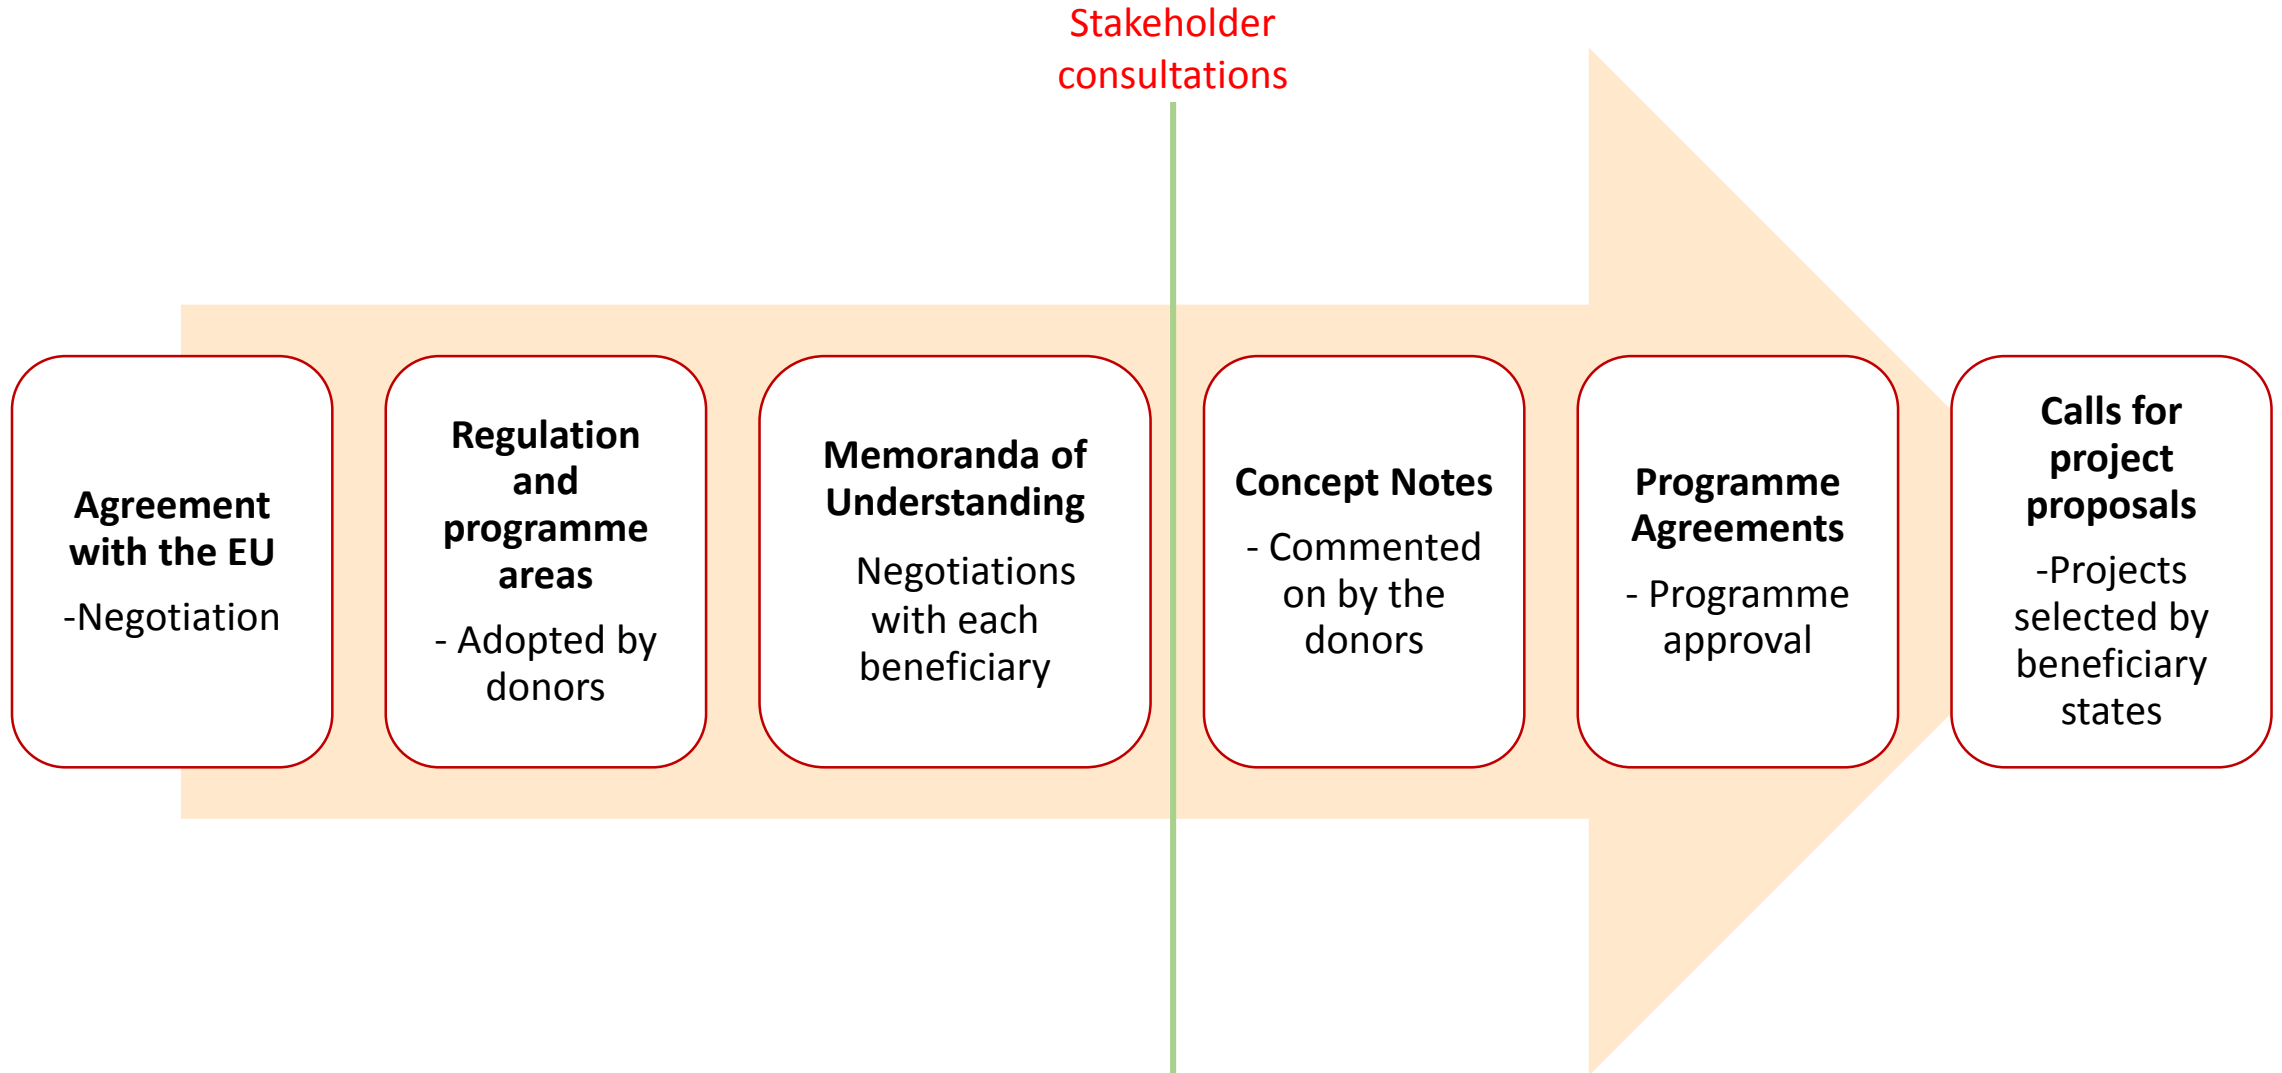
Stakeholder consultations

Agreement with the EU

-Negotiation

Regulation and programme areas

- Adopted by donors

Memoranda of Understanding

Negotiations with each beneficiary

Concept Notes

- Commented on by the donors

Programme Agreements

- Programme approval

Calls for project proposals

-Projects selected by beneficiary states